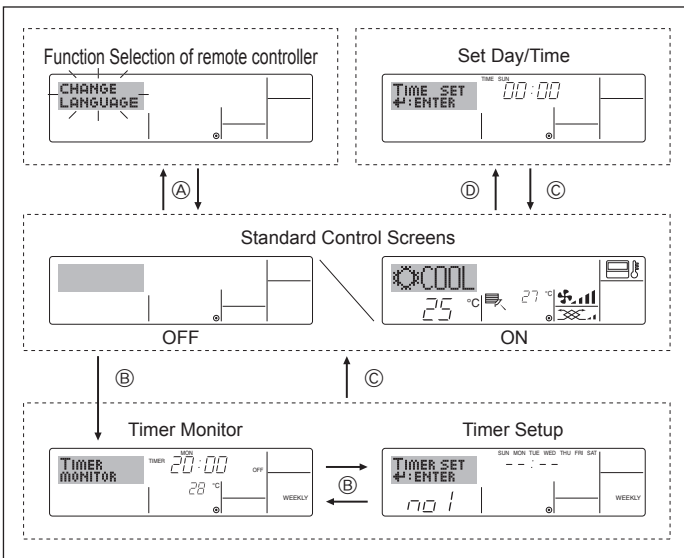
Function Selection of remote controller

CHANGE LANGUAGE

Set Day/Time

TIME SUN

TIME SET
↵:ENTER

00:00

Ⓐ

Ⓓ

Ⓒ

Standard Control Screens

COOL

25 °C

27 °C

OFF

ON

Ⓑ

Ⓒ

Timer Monitor

Timer Setup

TIMER MONITOR

TIMER

MON

20:00

OFF

28 °C

WEEKLY

Ⓑ

TIMER SET
↵:ENTER

SUN MON TUE WED THU FRI SAT

--:--

no1

WEEKLY